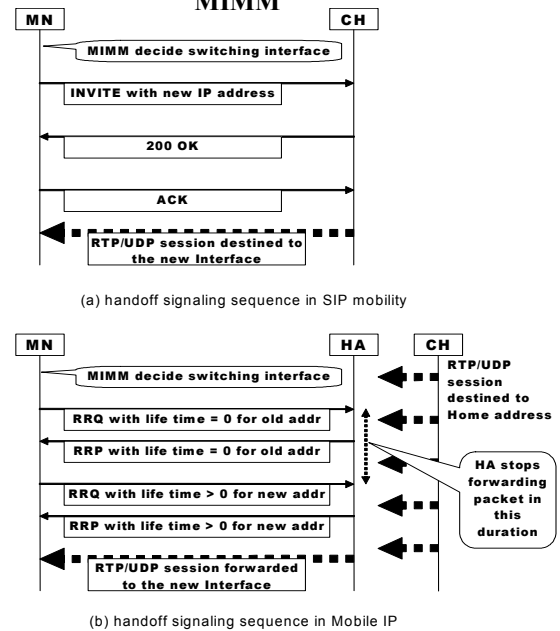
MIMM

MN

CH

MIMM decide switching interface

INVITE with new IP address

200 OK

ACK

RTP/UDP session destined to the new Interface

(a) handoff signaling sequence in SIP mobility

MN

HA

CH

MIMM decide switching interface

RTP/UDP session destined to Home address

RRQ with life time = 0 for old addr

RRP with life time = 0 for old addr

HA stops forwarding packet in this duration

RRQ with life time > 0 for new addr

RRP with life time > 0 for new addr

RTP/UDP session forwarded to the new Interface

(b) handoff signaling sequence in Mobile IP